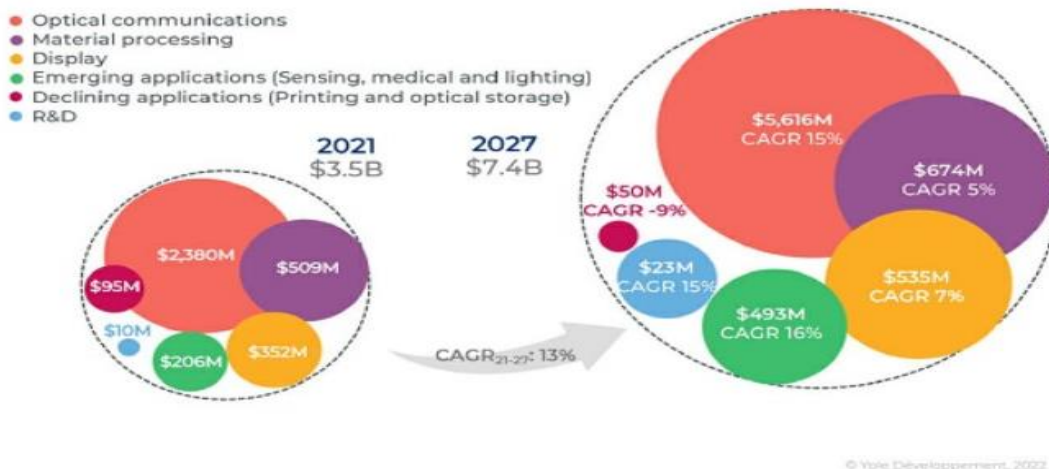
Optical communications
Material processing
Display
Emerging applications (Sensing, medical and lighting)
Declining applications (Printing and optical storage)
R&D

2021
$3.5B

2027
$7.4B

$2,380M
$509M
$95M
$10M
$206M
$352M

CAGR$_{21-27}$: 13%

$5,616M
CAGR 15%
$674M
CAGR 5%
$50M
CAGR -9%
$23M
CAGR 15%
$535M
CAGR 7%
$493M
CAGR 16%

© Yole Développement, 2022